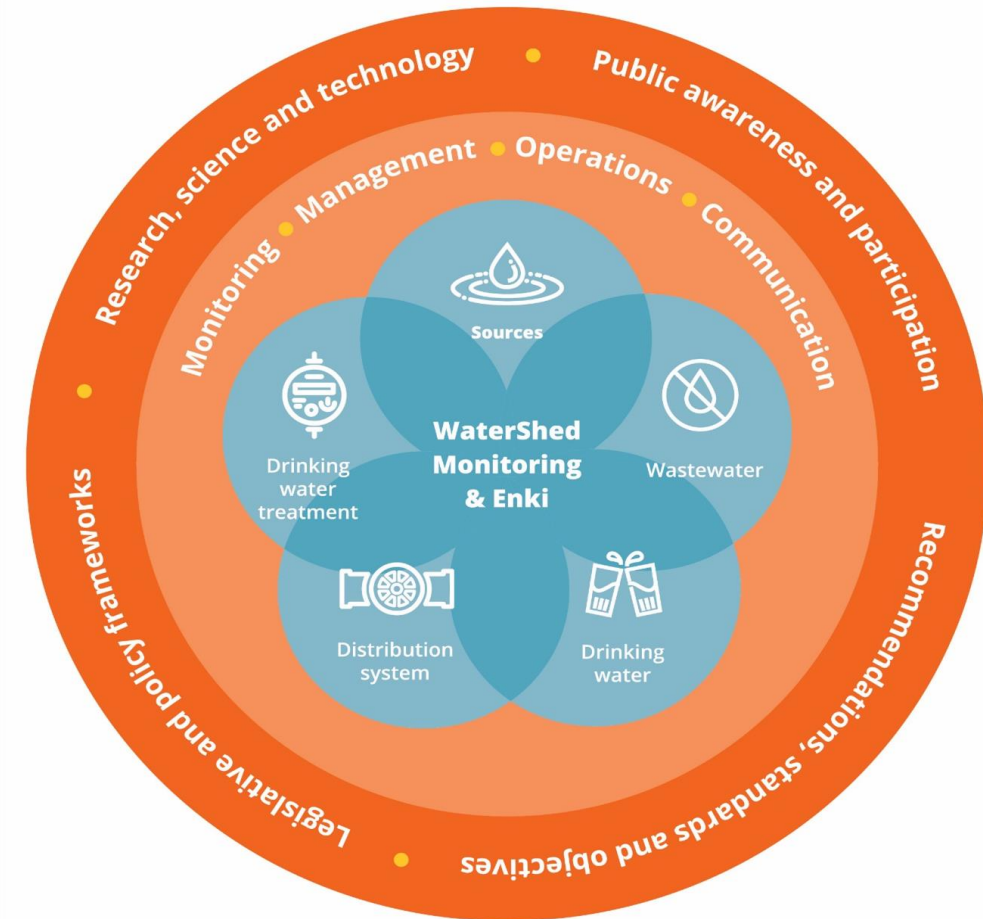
Research, science and technology

Public awareness and participation

Recommendations, standards and objectives

Legislative and policy frameworks

Monitoring

Management

Operations

Communication

Sources

Wastewater

Drinking water

Distribution system

Drinking water treatment

WaterShed Monitoring & Enki